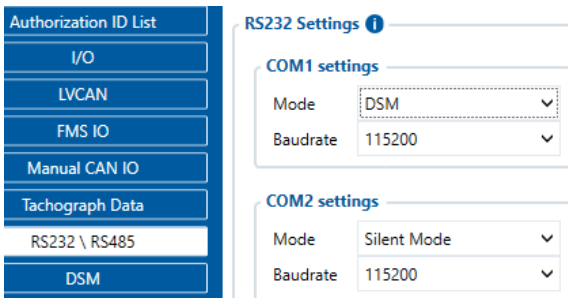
Authorization ID List
I/O
LVCAN
FMS IO
Manual CAN IO
Tachograph Data
RS232 \ RS485
DSM

RS232 Settings

COM1 settings

| Mode | DSM |
|---|---|
| Baudrate | 115200 |

COM2 settings

| Mode | Silent Mode |
|---|---|
| Baudrate | 115200 |